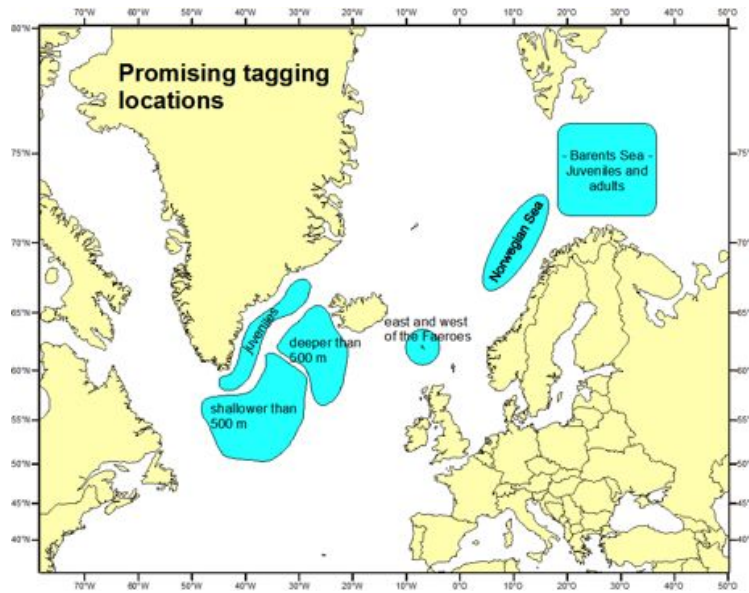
70°W 60°W 50°W 40°W 30°W 20°W 10°W 0°O 10°O 20°O 30°O 40°O 50°O

80°N

Promising tagging locations

75°N 75°

- Barents Sea - Juveniles and adults

70°N 70°

Norwegian Sea

65°N 65°

Juveniles

deeper than 500 m

east and west of the Faeroes

60°N 60°

shallower than 500 m

55°N 55°

50°N 50°

45°N 45°

40°N 40°

70°W 60°W 50°W 40°W 30°W 20°W 10°W 0°O 10°O 20°O 30°O 40°O 50°O